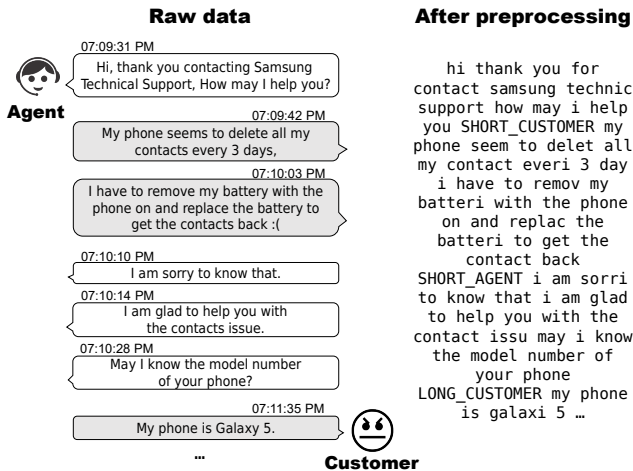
Raw data

07:09:31 PM
Hi, thank you contacting Samsung Technical Support, How may I help you?

Agent

07:09:42 PM
My phone seems to delete all my contacts every 3 days,

07:10:03 PM
I have to remove my battery with the phone on and replace the battery to get the contacts back :(

07:10:10 PM
I am sorry to know that.

07:10:14 PM
I am glad to help you with the contacts issue.

07:10:28 PM
May I know the model number of your phone?

07:11:35 PM
My phone is Galaxy 5.

…

Customer

After preprocessing

hi thank you for contact samsung technic support how may i help you SHORT_CUSTOMER my phone seem to delet all my contact everi 3 day i have to remov my batteri with the phone on and replac the batteri to get the contact back SHORT_AGENT i am sorri to know that i am glad to help you with the contact issu may i know the model number of your phone LONG_CUSTOMER my phone is galaxi 5 …